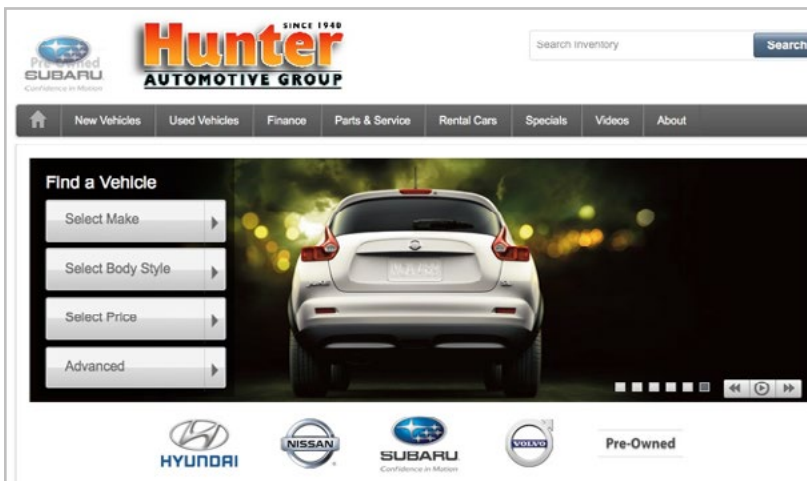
Pre-Owned
SUBARU
Confidence in Motion

SINCE 1940
Hunter
AUTOMOTIVE GROUP

Search Inventory
Search

New Vehicles
Used Vehicles
Finance
Parts & Service
Rental Cars
Specials
Videos
About

Find a Vehicle
Select Make
Select Body Style
Select Price
Advanced

HYUNDAI
NISSAN
SUBARU
Confidence in Motion
VOLVO
Pre-Owned